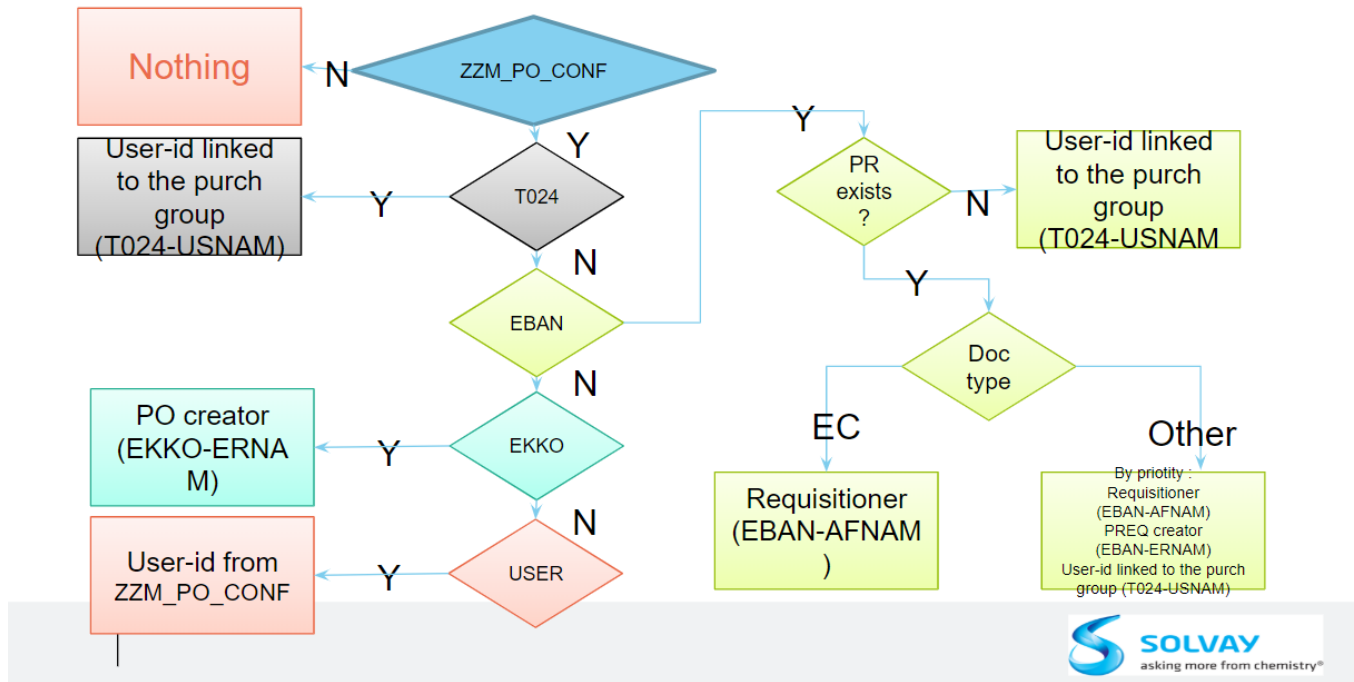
Nothing

N

ZZM_PO_CONF

Y

User-id linked to the purch group (T024-USNAM)

Y

T024

N

EBAN

N

PO creator (EKKO-ERNAM)

Y

EKKO

N

User-id from ZZM_PO_CONF

Y

USER

Y

PR exists ?

N

User-id linked to the purch group (T024-USNAM

Y

Doc type

EC

Other

Requisitioner (EBAN-AFNAM)

By priotity : Requisitioner (EBAN-AFNAM) PREQ creator (EBAN-ERNAM) User-id linked to the purch group (T024-USNAM)

SOLVAY
asking more from chemistry®